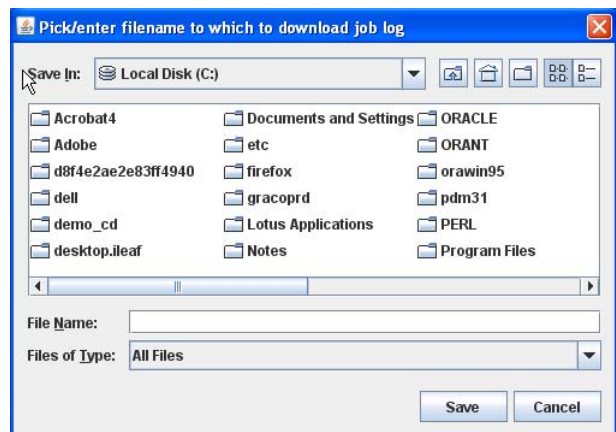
Pick/enter filename to which to download job log

Save In: Local Disk (C:)

Acrobat4
Adobe
d8f4e2ae2e83ff4940
dell
demo_cd
desktop.ileaf

Documents and Settings
etc
firefox
gracoprd
Lotus Applications
Notes

ORACLE
ORANT
orawin95
pdm31
PERL
Program Files

File Name:
Files of Type: All Files

Save
Cancel